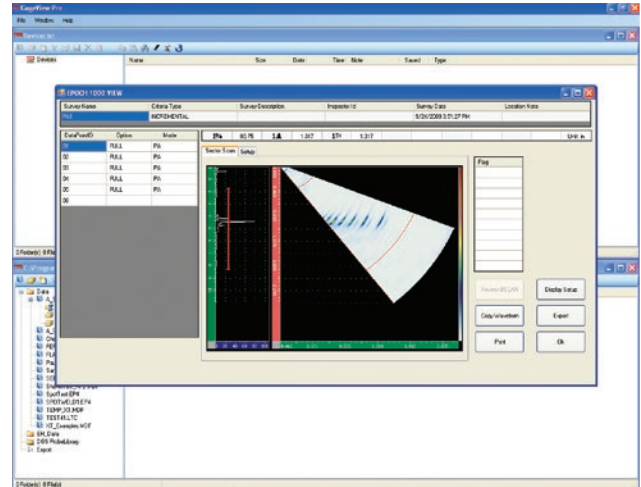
EasyView Pro

File Window Help

Devices list

Devices

Name Size Date Time Note Saved Type

EPOCH 1000 VIEW

| Survey Name | Criteria Type | Survey Description | Inspector Id | Survey Date | Location Note |
|---|---|---|---|---|---|
| FILE | INCREMENTAL | | | 9/24/2009 3:01:27 PM | |

| DataPointID | Option | Mode |
|---|---|---|
| 00 | FULL | PA |
| 00 | FULL | PA |
| 00 | FULL | PA |
| 01 | FULL | PA |
| 00 | FULL | PA |
| 06 | | |

Sector Scan Setup

Flag

Review BSCAN

Display Setup

Copy Waveform

Export

Print

Ok

0 Folder(s) 0 File(s)

Data

SpotTest.EP4

SPOTWELD.TEST.F4

TEMP_X3.MDF

TEST4.LTC

XT_Examples.MDF

EM_Data

DBS ProbeLibrary

Export

0 Folder(s) 0 File(s)